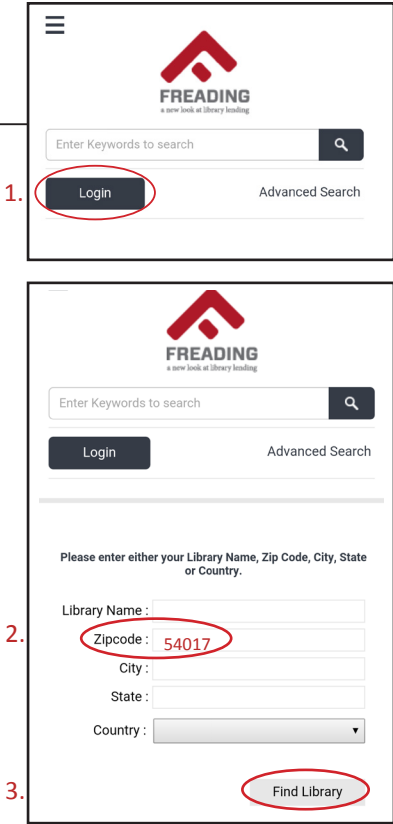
FREADING
a new look at library lending

Enter Keywords to search

1. Login

Advanced Search

FREADING
a new look at library lending

Enter Keywords to search

Login

Advanced Search

Please enter either your Library Name, Zip Code, City, State or Country.

Library Name :

2. Zipcode : 54017

City :

State :

Country :

3. Find Library